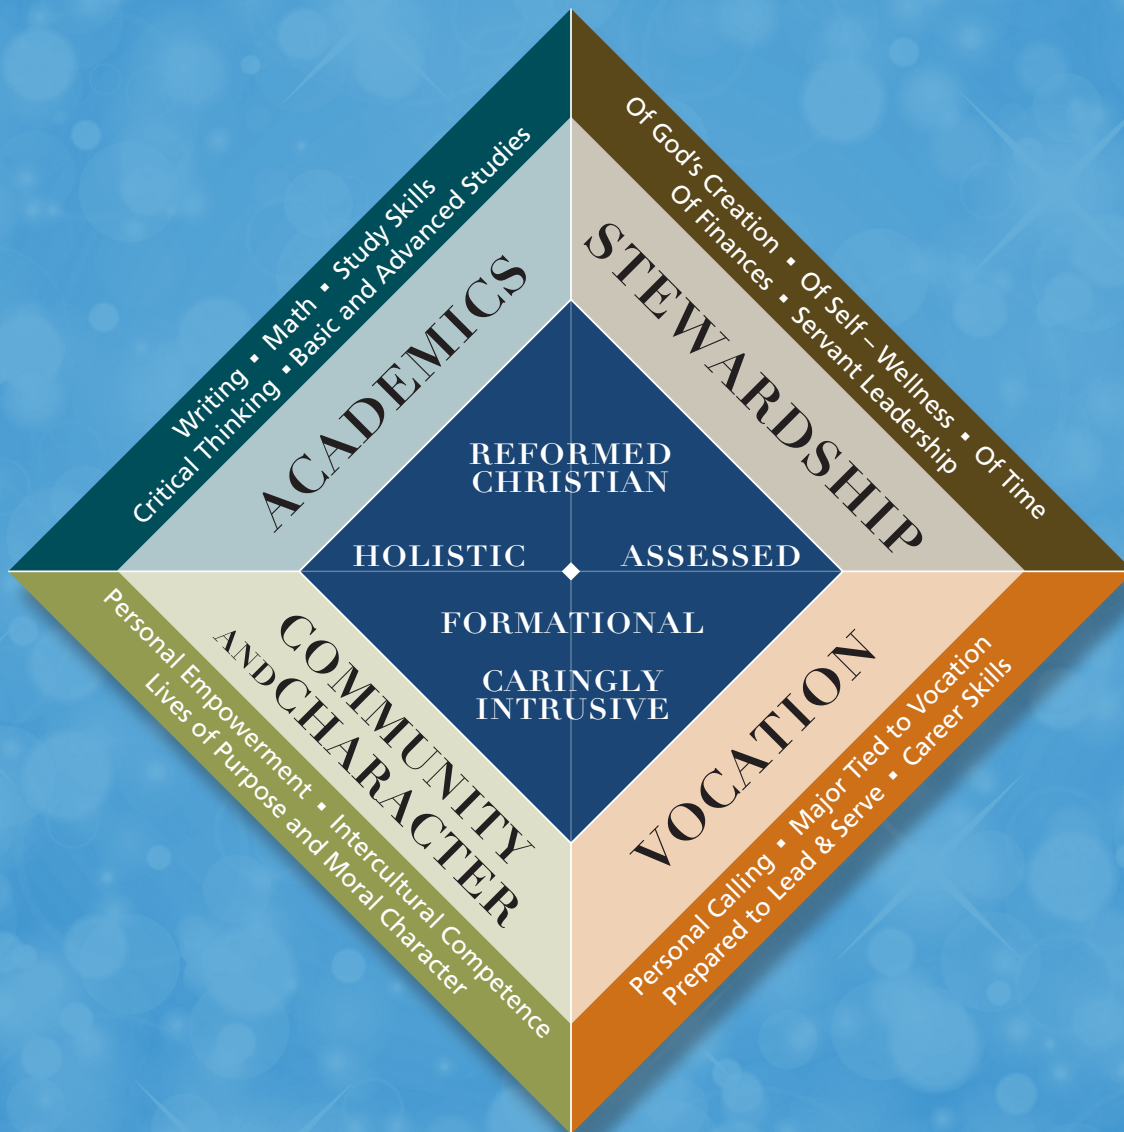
Writing ▪ Math ▪ Study Skills
Critical Thinking ▪ Basic and Advanced Studies

ACADEMICS

Of God's Creation ▪ Of Self – Wellness ▪ Of Time
Of Finances ▪ Servant Leadership

STEWARDSHIP

REFORMED CHRISTIAN

HOLISTIC

ASSESSED

FORMATIONAL

CARINGLY INTRUSIVE

COMMUNITY AND CHARACTER

Personal Empowerment ▪ Intercultural Competence
Lives of Purpose and Moral Character

VOCATION

Personal Calling ▪ Major Tied to Vocation
Prepared to Lead & Serve ▪ Career Skills